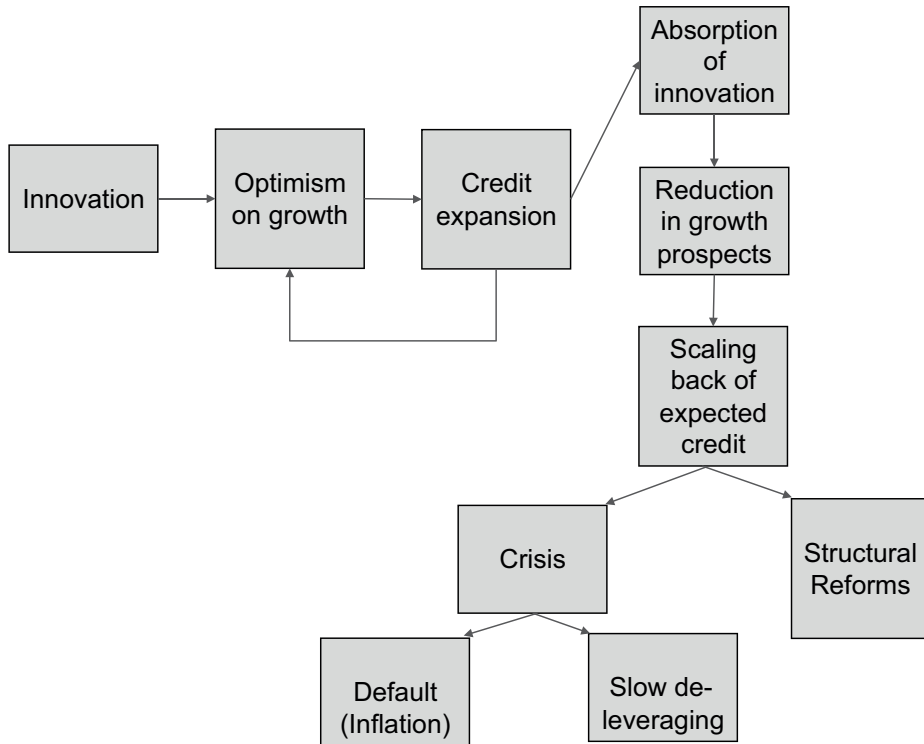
Innovation

Optimism on growth

Credit expansion

Absorption of innovation

Reduction in growth prospects

Scaling back of expected credit

Crisis

Structural Reforms

Default (Inflation)

Slow deleveraging